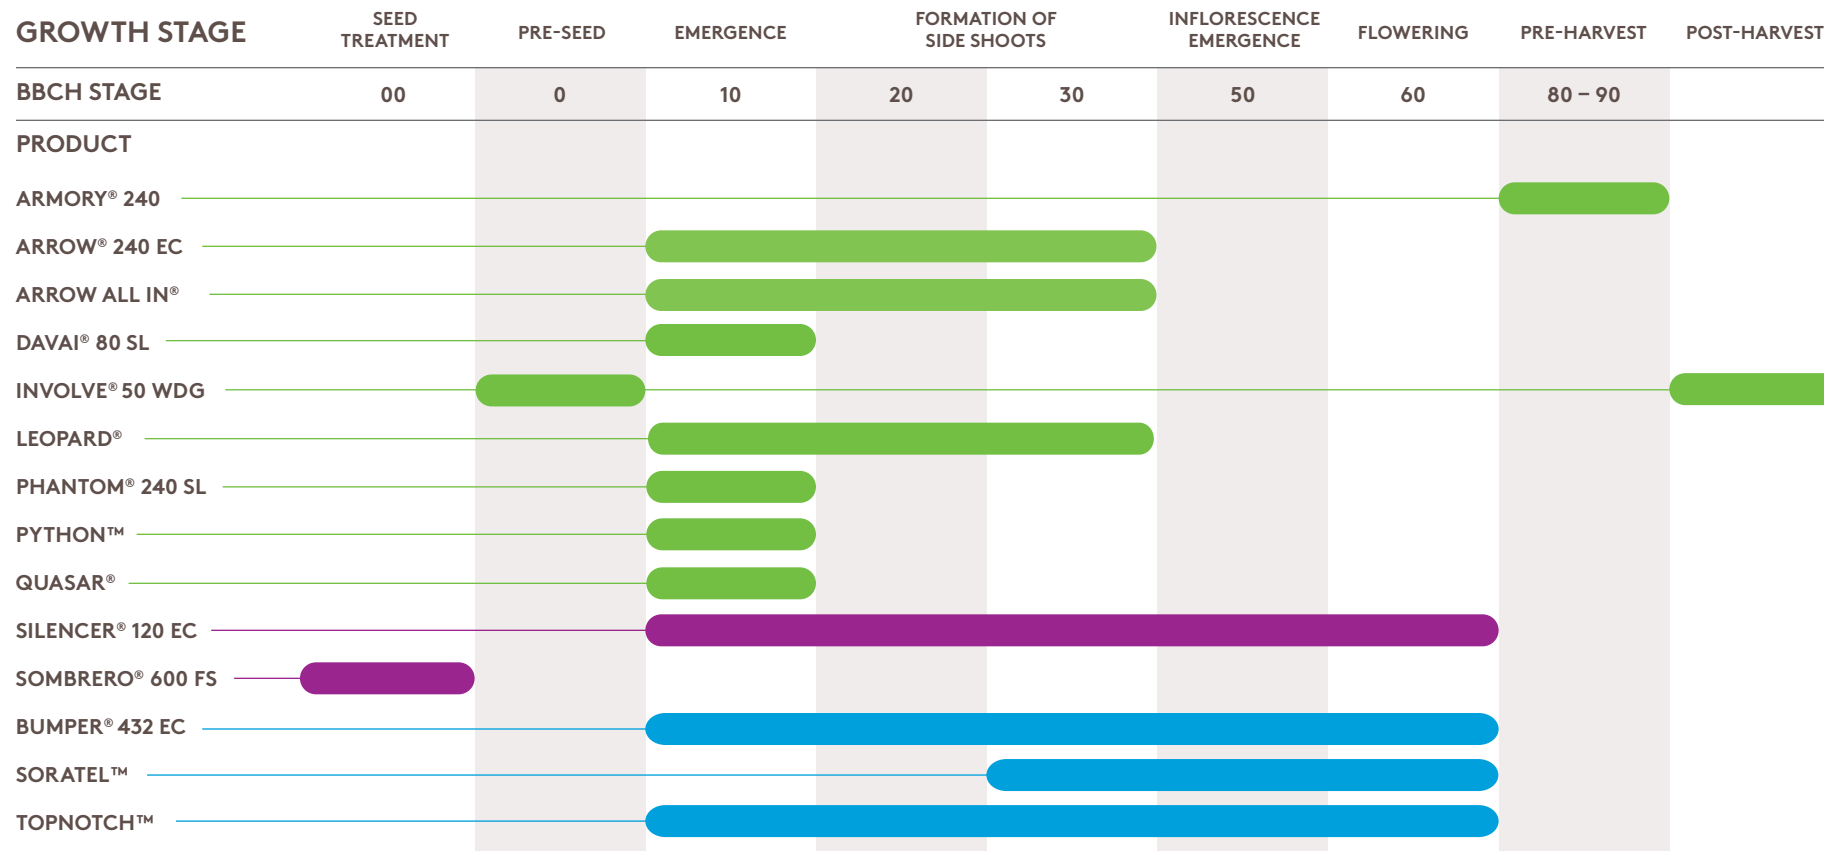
| GROWTH STAGE | SEED TREATMENT | PRE-SEED | EMERGENCE | FORMATION OF SIDE SHOOTS | | INFLORESCENCE EMERGENCE | FLOWERING | PRE-HARVEST | POST-HARVEST |
|---|---|---|---|---|---|---|---|---|---|
| BBCH STAGE | 00 | 0 | 10 | 20 | 30 | 50 | 60 | 80 – 90 | |

PRODUCT

ARMORY® 240

ARROW® 240 EC

ARROW ALL IN®

DAVAI® 80 SL

INVOLVE® 50 WDG

LEOPARD®

PHANTOM® 240 SL

PYTHON™

QUASAR®

SILENCER® 120 EC

SOMBRERO® 600 FS

BUMPER® 432 EC

SORATEL™

TOPNOTCH™